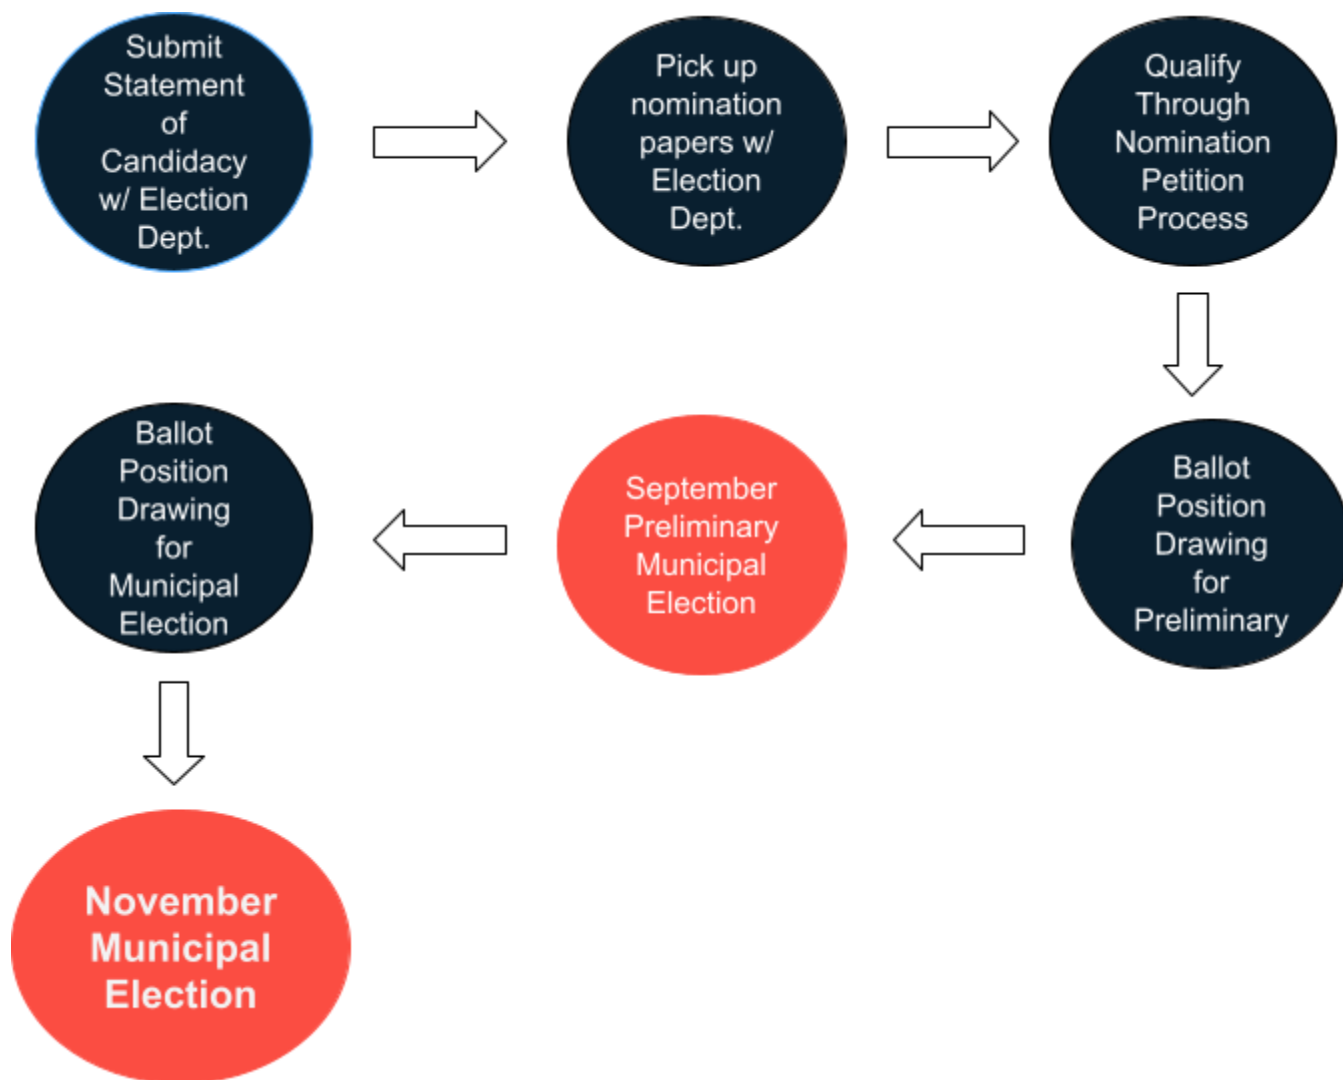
Submit Statement of Candidacy w/ Election Dept.

Pick up nomination papers w/ Election Dept.

Qualify Through Nomination Petition Process

Ballot Position Drawing for Preliminary

September Preliminary Municipal Election

Ballot Position Drawing for Municipal Election

November Municipal Election